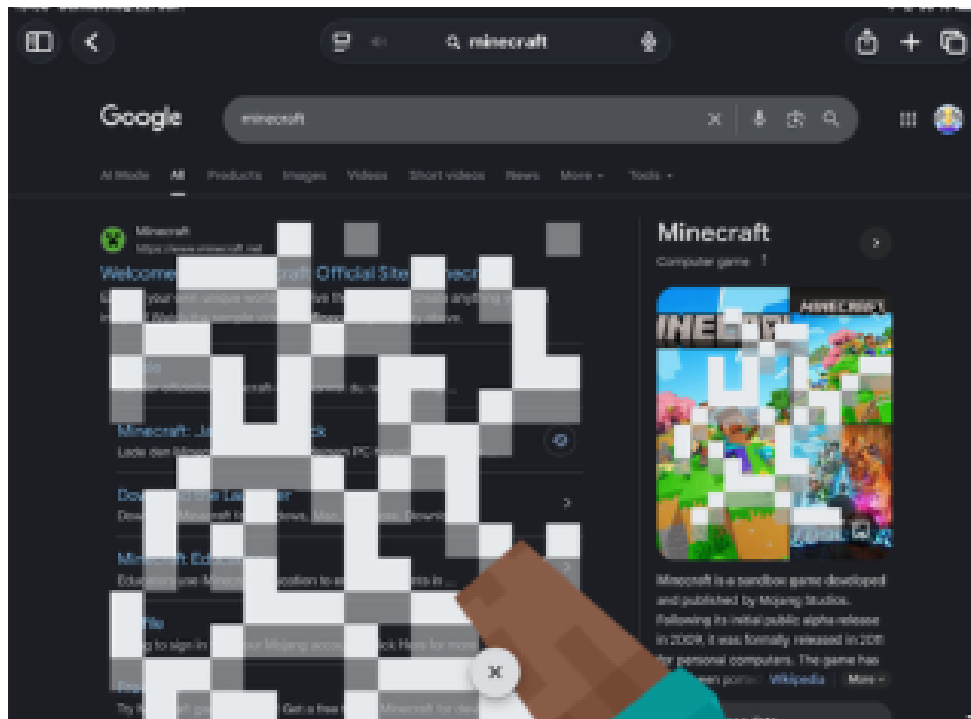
minecraft

Google

minecraft

AI Mode All Products Images Videos Short videos News More Tools

Minecraft
https://www.minecraft.net

Welcome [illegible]craft Official Site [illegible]

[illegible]

Minecraft: Ja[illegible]

Lade den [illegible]

Dow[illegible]

Minecraft Edu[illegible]

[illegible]

Minecraft

Computer game

MINECRAFT

Minecraft is a sandbox game developed and published by Mojang Studios. Following its initial public alpha release in 2009, it was formally released in 2011 for personal computers. The game has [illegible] Wikipedia More